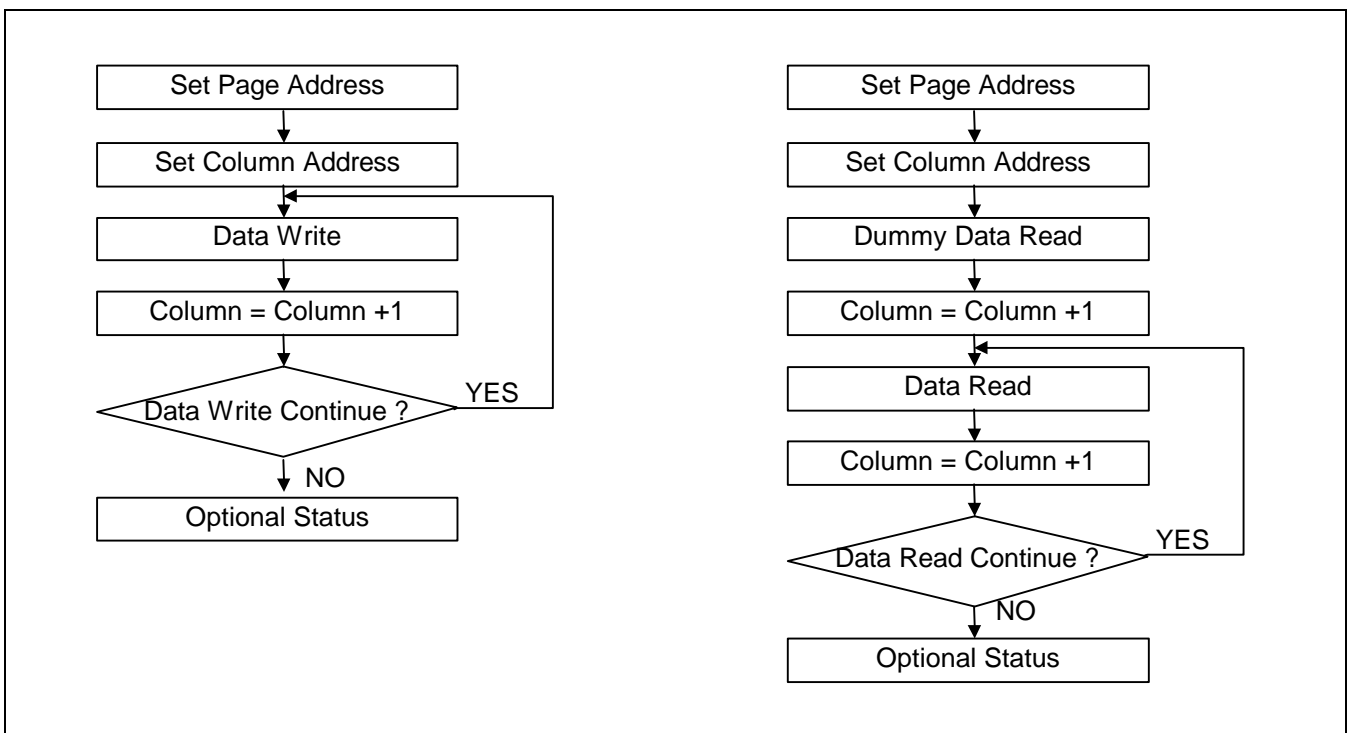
Set Page Address

Set Column Address

Data Write

Column = Column +1

Data Write Continue ?

YES

NO

Optional Status

Set Page Address

Set Column Address

Dummy Data Read

Column = Column +1

Data Read

Column = Column +1

Data Read Continue ?

YES

NO

Optional Status